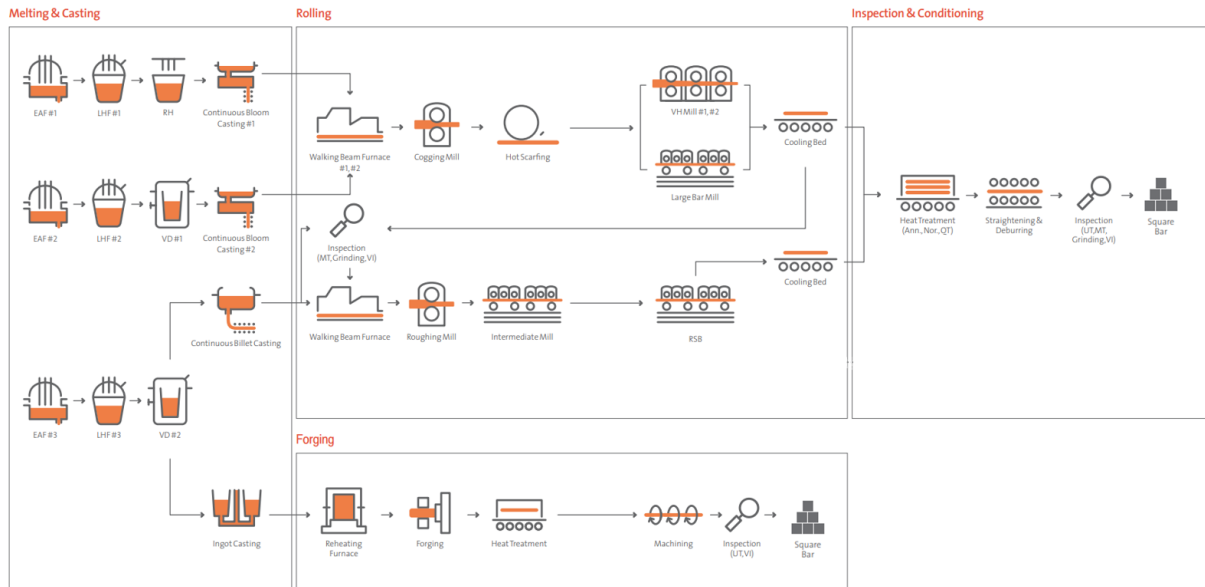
Melting & Casting

EAF #1
LHF #1
RH
Continuous Bloom Casting #1

EAF #2
LHF #2
VD #1
Continuous Bloom Casting #2

Continuous Billet Casting

EAF #3
LHF #3
VD #2

Ingot Casting

Rolling

Walking Beam Furnace #1, #2
Cogging Mill
Hot Scarfing
VH Mill #1, #2
Large Bar Mill
Cooling Bed

Inspection (MT,Grinding,VI)

Walking Beam Furnace
Roughing Mill
Intermediate Mill
RSB
Cooling Bed

Inspection & Conditioning

Heat Treatment (Ann., Nor., QT)
Straightening & Deburring
Inspection (UT,MT, Grinding,VI)
Square Bar

Forging

Reheating Furnace
Forging
Heat Treatment
Machining
Inspection (UT,VI)
Square Bar